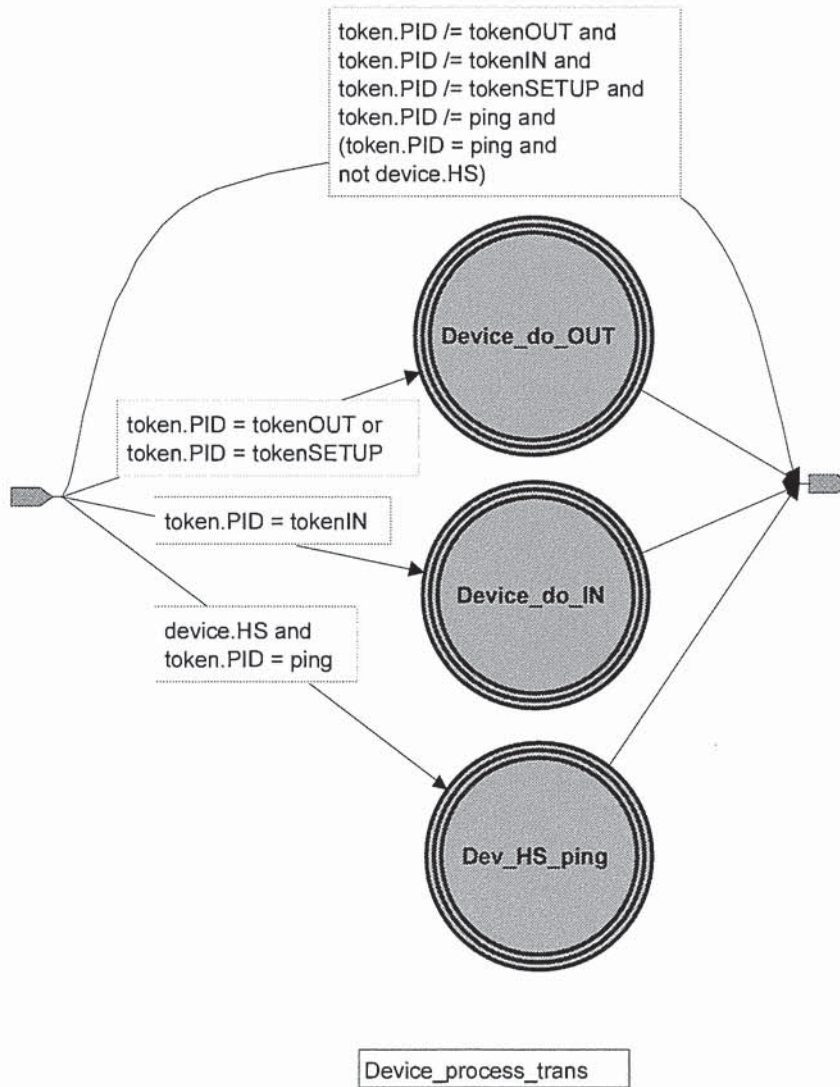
token.PID /= tokenOUT and
token.PID /= tokenIN and
token.PID /= tokenSETUP and
token.PID /= ping and
(token.PID = ping and
not device.HS)

Device_do_OUT

token.PID = tokenOUT or
token.PID = tokenSETUP

token.PID = tokenIN

Device_do_IN

device.HS and
token.PID = ping

Dev_HS_ping

Device_process_trans